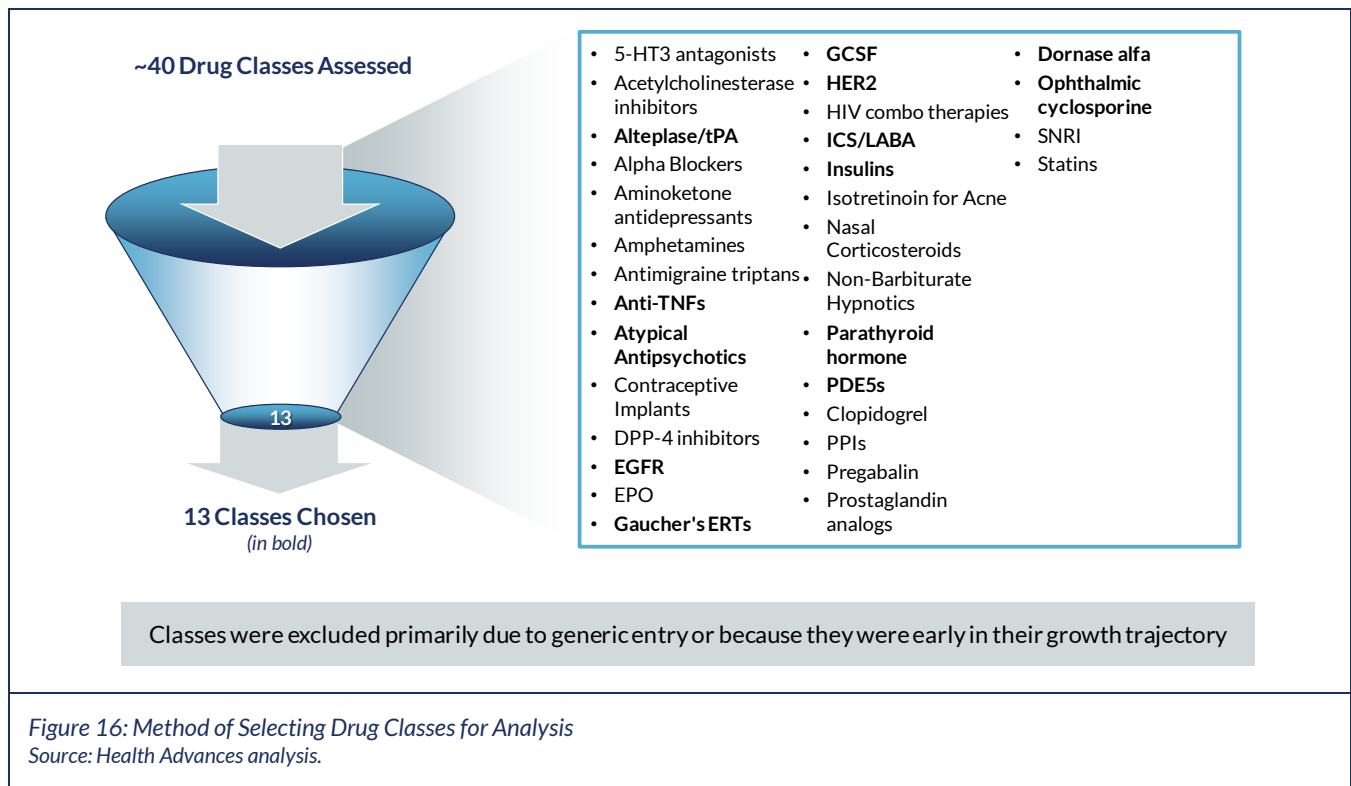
~40 Drug Classes Assessed

13

13 Classes Chosen
(in bold)

- 5-HT3 antagonists
- Acetylcholinesterase inhibitors
- **Alteplase/tPA**
- Alpha Blockers
- Aminoketone antidepressants
- Amphetamines
- Antimigraine triptans
- **Anti-TNFs**
- **Atypical Antipsychotics**
- Contraceptive Implants
- DPP-4 inhibitors
- **EGFR**
- EPO
- **Gaucher's ERTs**

- **GCSF**
- **HER2**
- HIV combo therapies
- **ICS/LABA**
- **Insulins**
- Isotretinoin for Acne
- Nasal Corticosteroids
- Non-Barbiturate Hypnotics
- **Parathyroid hormone**
- **PDE5s**
- Clopidogrel
- PPIs
- Pregabalin
- Prostaglandin analogs

- **Dornase alfa**
- **Ophthalmic cyclosporine**
- SNRI
- Statins

Classes were excluded primarily due to generic entry or because they were early in their growth trajectory

Figure 16: Method of Selecting Drug Classes for Analysis
Source: Health Advances analysis.